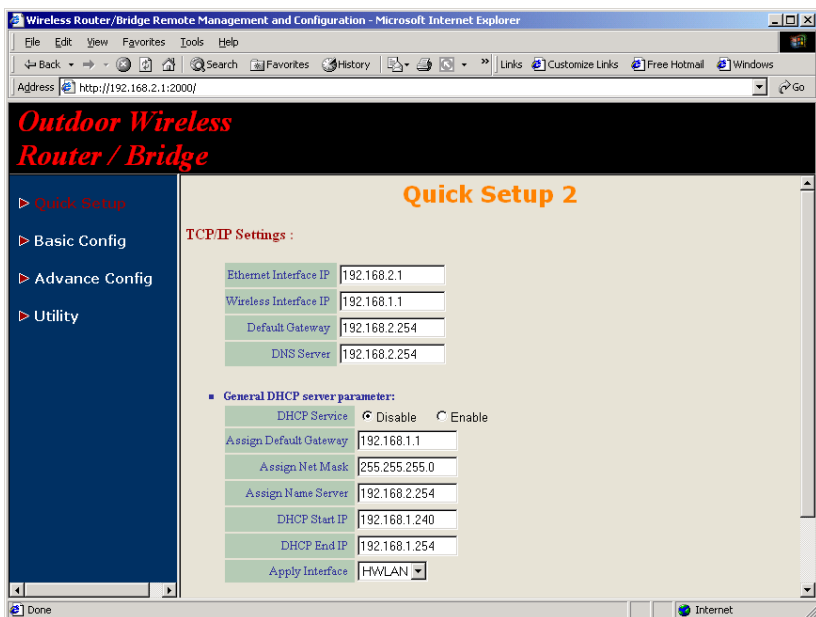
Wireless Router/Bridge Remote Management and Configuration - Microsoft Internet Explorer

File Edit View Favorites Tools Help

Back Search Favorites History Links Customize Links Free Hotmail Windows

Address http://192.168.2.1:2000/ Go

Outdoor Wireless Router / Bridge

Quick Setup

Basic Config

Advance Config

Utility

Quick Setup 2

TCP/IP Settings :

| | |
|---|---|
| Ethernet Interface IP | 192.168.2.1 |
| Wireless Interface IP | 192.168.1.1 |
| Default Gateway | 192.168.2.254 |
| DNS Server | 192.168.2.254 |

General DHCP server parameter:

| | |
|---|---|
| DHCP Service | Disable Enable |
| Assign Default Gateway | 192.168.1.1 |
| Assign Net Mask | 255.255.255.0 |
| Assign Name Server | 192.168.2.254 |
| DHCP Start IP | 192.168.1.240 |
| DHCP End IP | 192.168.1.254 |
| Apply Interface | HWLAN |

Done

Internet